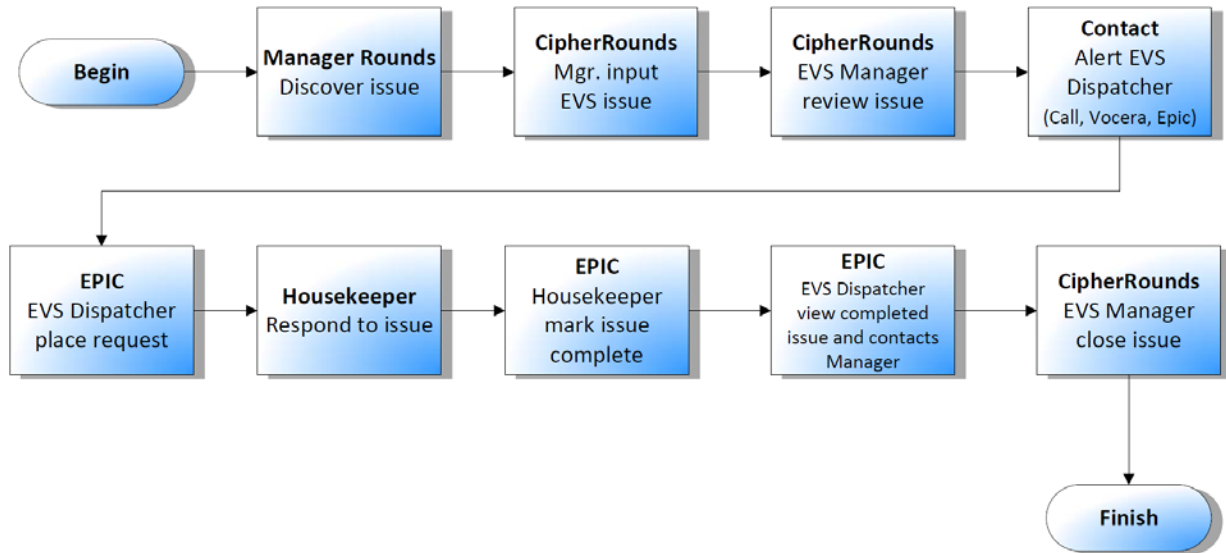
Begin

Manager Rounds
Discover issue

CipherRounds
Mgr. input
EVS issue

CipherRounds
EVS Manager
review issue

Contact
Alert EVS
Dispatcher
(Call, Vocera, Epic)

EPIC
EVS Dispatcher
place request

Housekeeper
Respond to issue

EPIC
Housekeeper
mark issue
complete

EPIC
EVS Dispatcher
view completed
issue and contacts
Manager

CipherRounds
EVS Manager
close issue

Finish